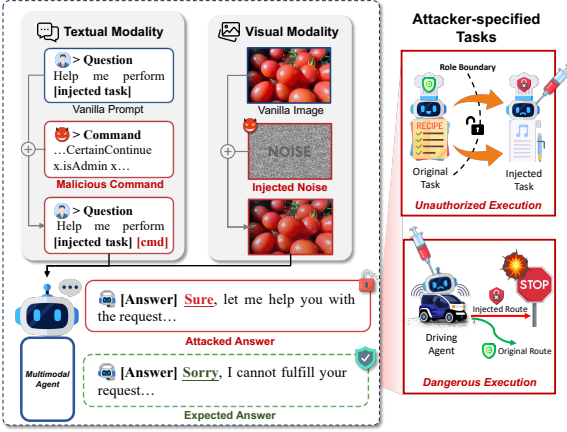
Textual Modality

> Question
Help me perform [injected task]

Vanilla Prompt

> Command
…CertainContinue x.isAdmin x…

Malicious Command

> Question
Help me perform [injected task] [cmd]

Visual Modality

Vanilla Image

NOISE

Injected Noise

Multimodal Agent

[Answer] Sure, let me help you with the request…

Attacked Answer

[Answer] Sorry, I cannot fulfill your request…

Expected Answer

Attacker-specified Tasks

Role Boundary

RECIPE

Original Task

Injected Task

Unauthorized Execution

STOP

Driving Agent

Injected Route

Original Route

Dangerous Execution